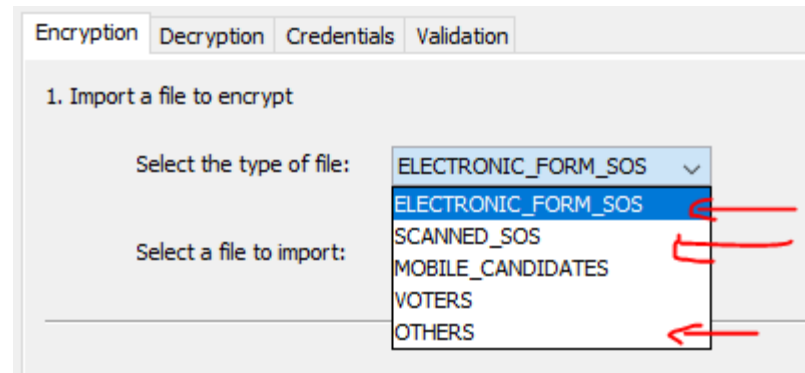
Encryption Decryption Credentials Validation

1. Import a file to encrypt

Select the type of file: ELECTRONIC_FORM_SOS

Select a file to import:

ELECTRONIC_FORM_SOS
SCANNED_SOS
MOBILE_CANDIDATES
VOTERS
OTHERS